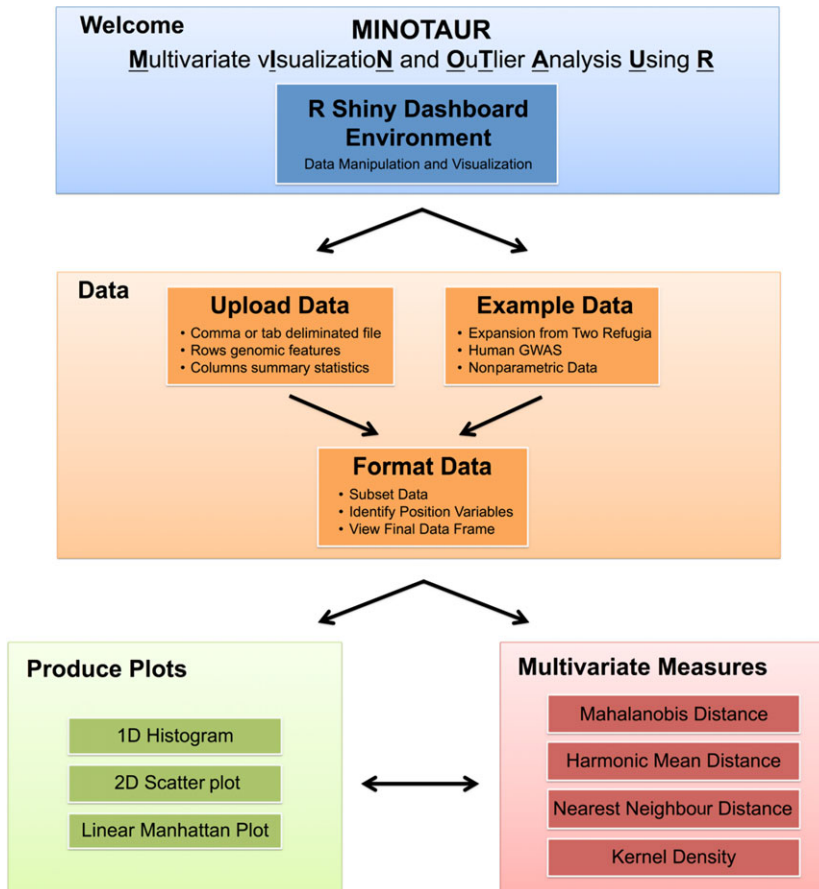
Welcome

MINOTAUR

Multivariate vIsualizatioN and OuTlier Analysis Using R

R Shiny Dashboard Environment

Data Manipulation and Visualization

Data

Upload Data

- Comma or tab deliminated file
- Rows genomic features
- Columns summary statistics

Example Data

- Expansion from Two Refugia
- Human GWAS
- Nonparametric Data

Format Data

- Subset Data
- Identify Position Variables
- View Final Data Frame

Produce Plots

1D Histogram

2D Scatter plot

Linear Manhattan Plot

Multivariate Measures

Mahalanobis Distance

Harmonic Mean Distance

Nearest Neighbour Distance

Kernel Density